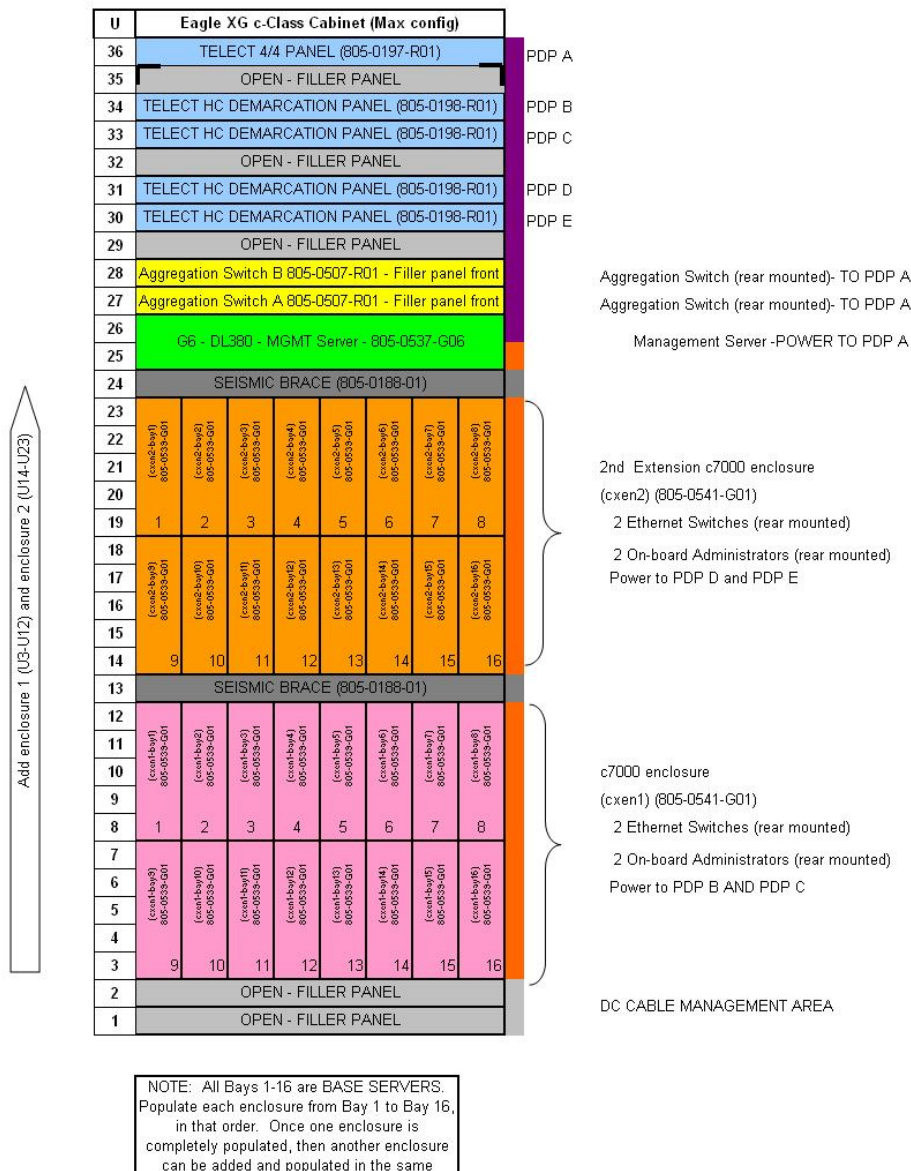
| U | Eagle XG c-Class Cabinet (Max config) |
|---|---|
| 36 | TELECT 4/4 PANEL (805-0197-R01) |
| 35 | OPEN - FILLER PANEL |
| 34 | TELECT HC DEMARCATION PANEL (805-0198-R01) |
| 33 | TELECT HC DEMARCATION PANEL (805-0198-R01) |
| 32 | OPEN - FILLER PANEL |
| 31 | TELECT HC DEMARCATION PANEL (805-0198-R01) |
| 30 | TELECT HC DEMARCATION PANEL (805-0198-R01) |
| 29 | OPEN - FILLER PANEL |
| 28 | Aggregation Switch B 805-0507-R01 - Filler panel front |
| 27 | Aggregation Switch A 805-0507-R01 - Filler panel front |
| 26 | G6 - DL380 - MGMT Server - 805-0537-G06 |
| 25 | |
| 24 | SEISMIC BRACE (805-0188-01) |
| 23 | |
| 22 | |
| 21 | |
| 20 | |
| 19 | |
| 18 | |
| 17 | |
| 16 | |
| 15 | |
| 14 | |
| 13 | SEISMIC BRACE (805-0188-01) |
| 12 | |
| 11 | |
| 10 | |
| 9 | |
| 8 | |
| 7 | |
| 6 | |
| 5 | |
| 4 | |
| 3 | |
| 2 | OPEN - FILLER PANEL |
| 1 | OPEN - FILLER PANEL |

PDP A
PDP B
PDP C
PDP D
PDP E

(cxen2-bay1) 805-0539-G01 1
(cxen2-bay2) 805-0539-G01 2
(cxen2-bay3) 805-0539-G01 3
(cxen2-bay4) 805-0539-G01 4
(cxen2-bay5) 805-0539-G01 5
(cxen2-bay6) 805-0539-G01 6
(cxen2-bay7) 805-0539-G01 7
(cxen2-bay8) 805-0539-G01 8
(cxen2-bay9) 805-0539-G01 9
(cxen2-bay10) 805-0539-G01 10
(cxen2-bay11) 805-0539-G01 11
(cxen2-bay12) 805-0539-G01 12
(cxen2-bay13) 805-0539-G01 13
(cxen2-bay14) 805-0539-G01 14
(cxen2-bay15) 805-0539-G01 15
(cxen2-bay16) 805-0539-G01 16

(cxen1-bay1) 805-0539-G01 1
(cxen1-bay2) 805-0539-G01 2
(cxen1-bay3) 805-0539-G01 3
(cxen1-bay4) 805-0539-G01 4
(cxen1-bay5) 805-0539-G01 5
(cxen1-bay6) 805-0539-G01 6
(cxen1-bay7) 805-0539-G01 7
(cxen1-bay8) 805-0539-G01 8
(cxen1-bay9) 805-0539-G01 9
(cxen1-bay10) 805-0539-G01 10
(cxen1-bay11) 805-0539-G01 11
(cxen1-bay12) 805-0539-G01 12
(cxen1-bay13) 805-0539-G01 13
(cxen1-bay14) 805-0539-G01 14
(cxen1-bay15) 805-0539-G01 15
(cxen1-bay16) 805-0539-G01 16

Add enclosure 1 (U3-U12) and enclosure 2 (U14-U23)

Aggregation Switch (rear mounted)- TO PDP A
Aggregation Switch (rear mounted)- TO PDP A
Management Server -POWER TO PDP A

2nd Extension c7000 enclosure
(cxen2) (805-0541-G01)
2 Ethernet Switches (rear mounted)
2 On-board Administrators (rear mounted)
Power to PDP D and PDP E

c7000 enclosure
(cxen1) (805-0541-G01)
2 Ethernet Switches (rear mounted)
2 On-board Administrators (rear mounted)
Power to PDP B AND PDP C

DC CABLE MANAGEMENT AREA

NOTE: All Bays 1-16 are BASE SERVERS. Populate each enclosure from Bay 1 to Bay 16, in that order. Once one enclosure is completely populated, then another enclosure can be added and populated in the same